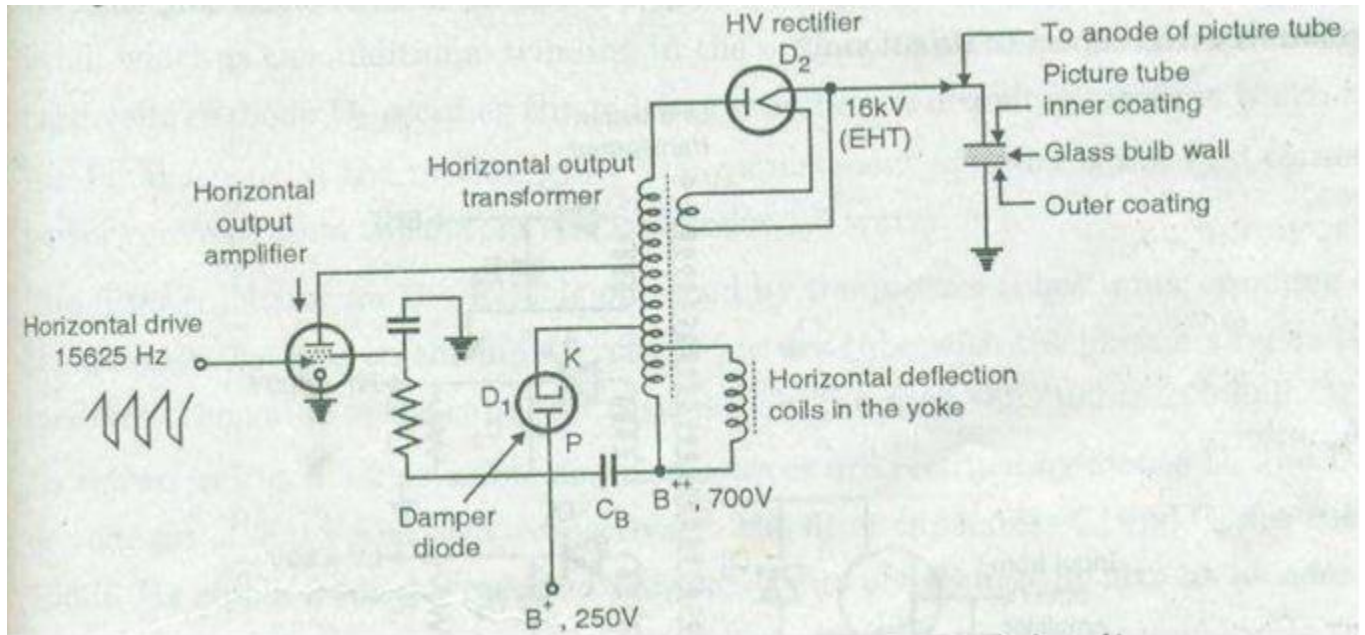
HV rectifier
$D_2$
To anode of picture tube
Picture tube inner coating
16kV (EHT)
Glass bulb wall
Outer coating
Horizontal output transformer
Horizontal output amplifier
Horizontal drive 15625 Hz
K
$D_1$
Horizontal deflection coils in the yoke
P
$C_B$
$B^{++}$, 700V
Damper diode
$B^+$, 250V